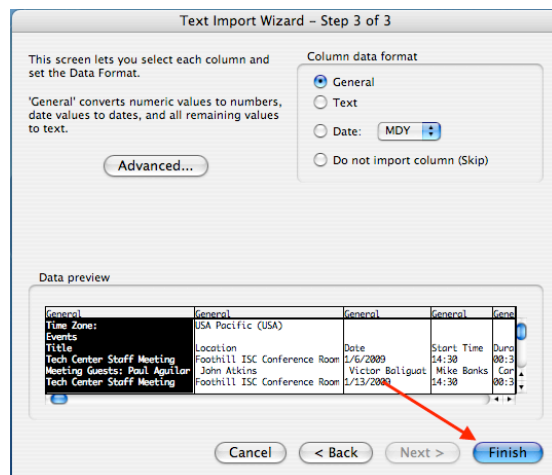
Text Import Wizard – Step 3 of 3

This screen lets you select each column and set the Data Format.

'General' converts numeric values to numbers, date values to dates, and all remaining values to text.

Advanced...

Column data format

General

Text

Date: MDY

Do not import column (Skip)

Data preview

| General | General | General | General | Gene |
|---|---|---|---|---|
| Time Zone: | USA Pacific (USA) | | | |
| Events | | | | |
| Title | Location | Date | Start Time | Dura |
| Tech Center Staff Meeting | Foothill ISC Conference Room | 1/6/2009 | 14:30 | 00:3 |
| Meeting Guests: Paul Aguilar | John Atkins | Victor Baliguat | Mike Banks | Car |
| Tech Center Staff Meeting | Foothill ISC Conference Room | 1/13/2009 | 14:30 | 00:3 |

Cancel

< Back

Next >

Finish